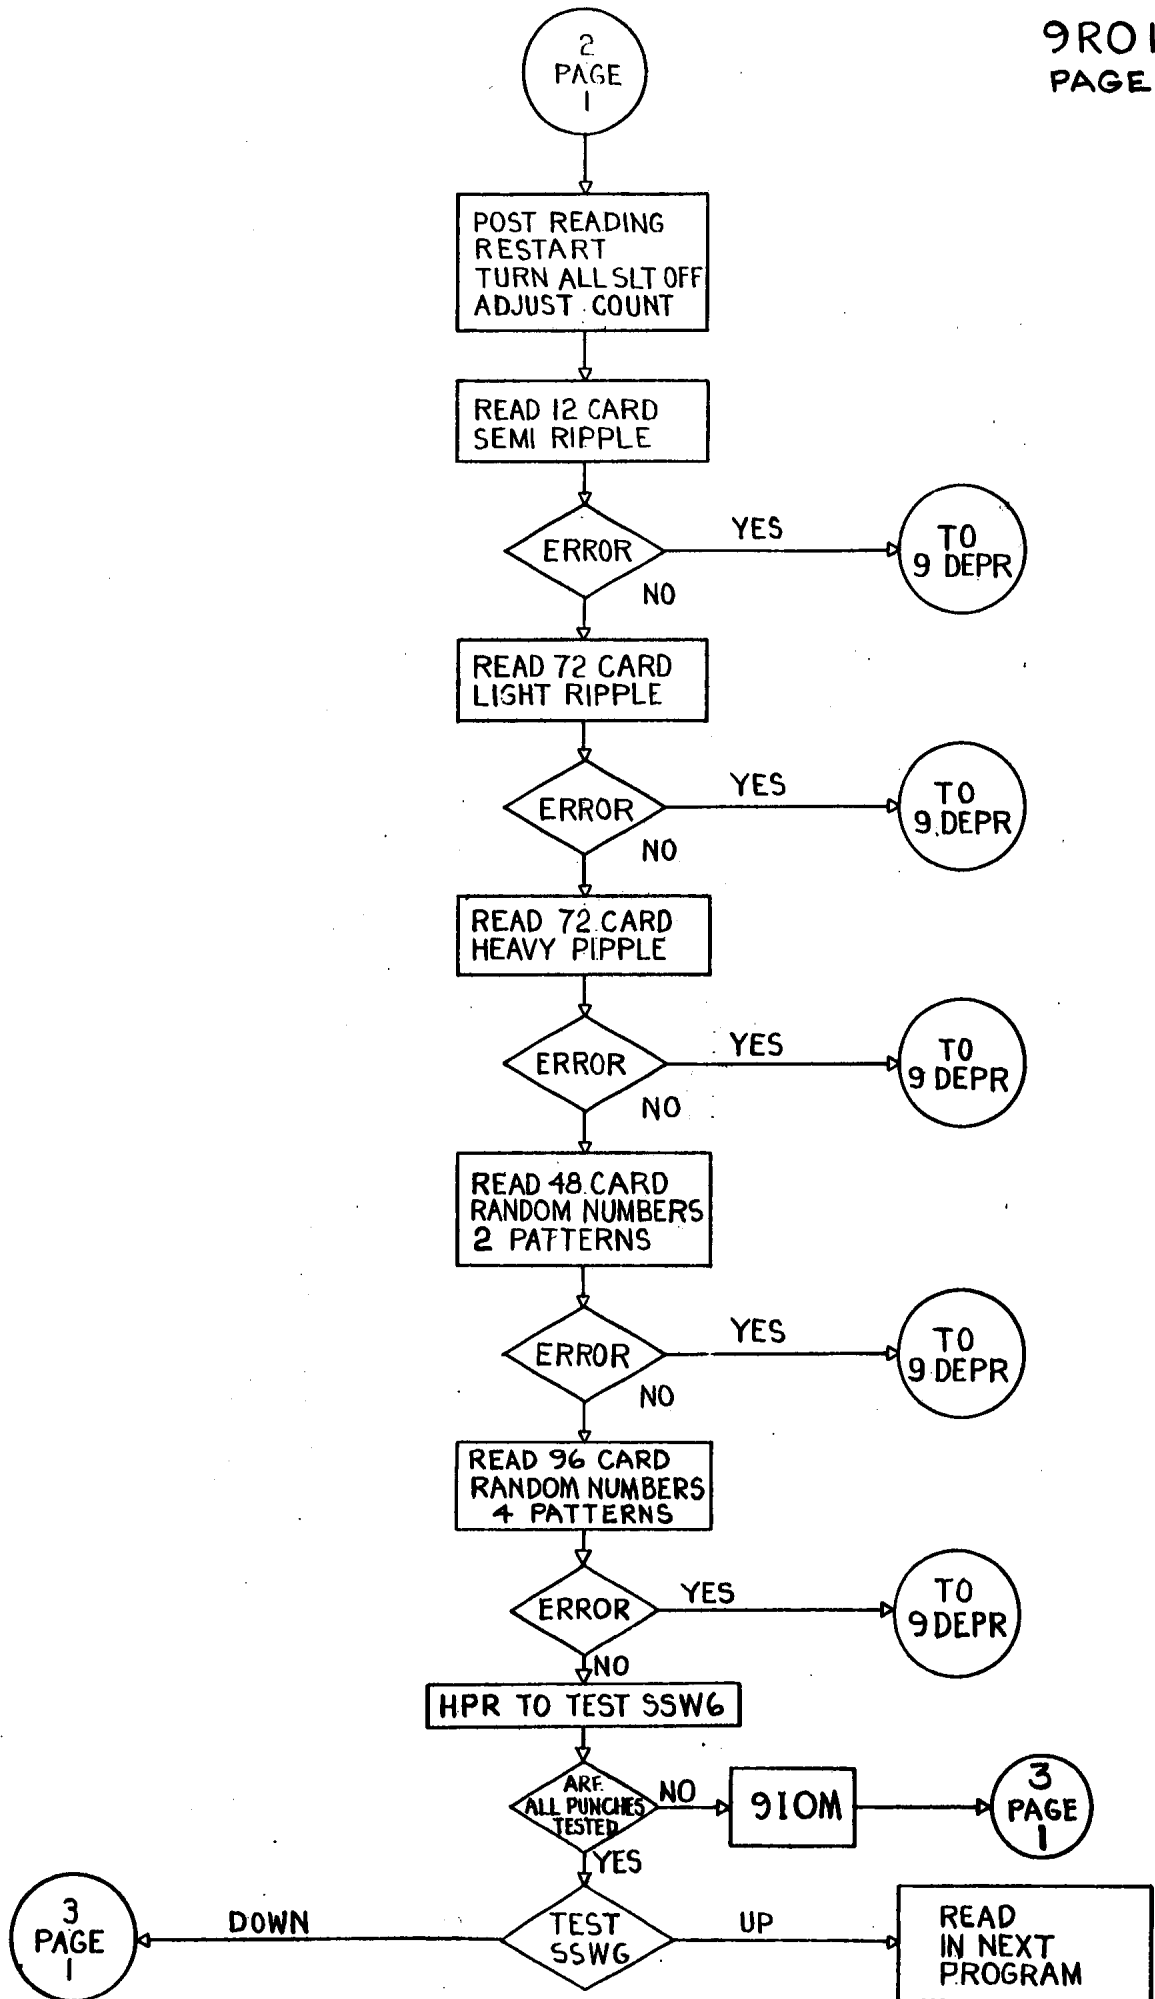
9R01
PAGE

2
PAGE
1

POST READING
RESTART
TURN ALL SLT OFF
ADJUST COUNT

READ 12 CARD
SEMI RIPPLE

ERROR
YES
TO
9 DEPR
NO

READ 72 CARD
LIGHT RIPPLE

ERROR
YES
TO
9 DEPR
NO

READ 72 CARD
HEAVY PIPPLE

ERROR
YES
TO
9 DEPR
NO

READ 48 CARD
RANDOM NUMBERS
2 PATTERNS

ERROR
YES
TO
9 DEPR
NO

READ 96 CARD
RANDOM NUMBERS
4 PATTERNS

ERROR
YES
TO
9 DEPR
NO

HPR TO TEST SSW6

ARE
ALL PUNCHES
TESTED
NO
910M
3
PAGE
1
YES

3
PAGE
1
DOWN
TEST
SSWG
UP
READ
IN NEXT
PROGRAM